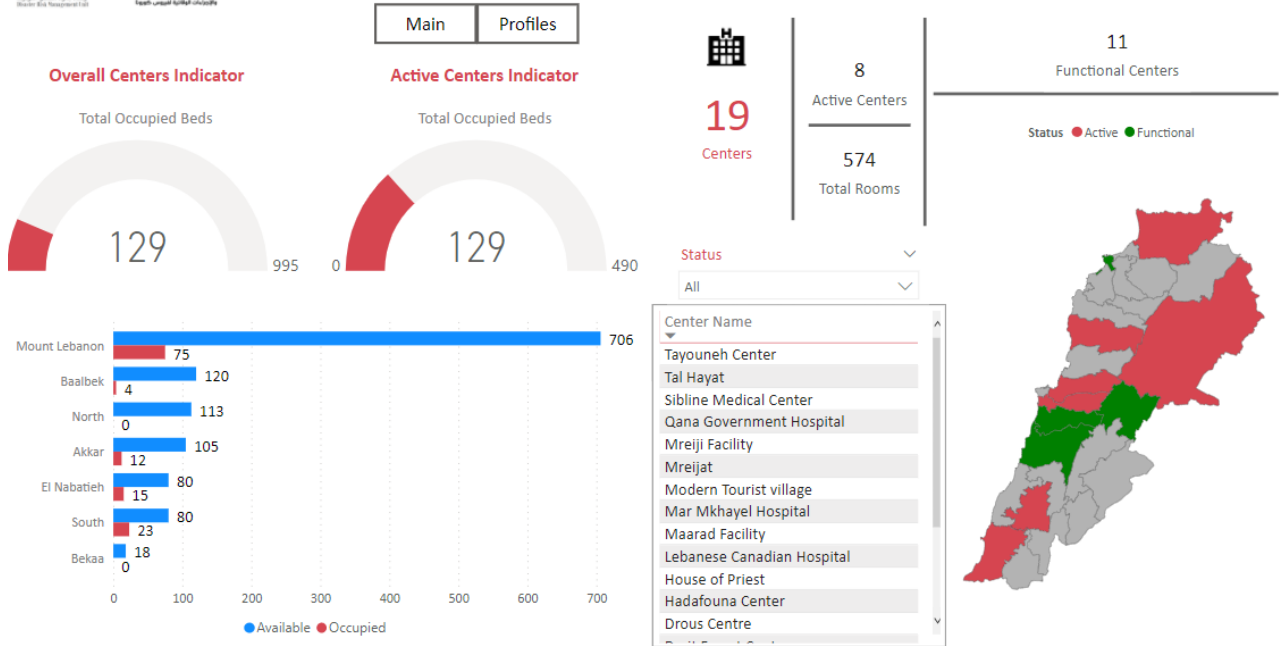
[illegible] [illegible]

Main Profiles

Overall Centers Indicator

Total Occupied Beds

129

995

Active Centers Indicator

Total Occupied Beds

0 129 490

19
Centers

8
Active Centers

574
Total Rooms

11
Functional Centers

Status ● Active ● Functional

Status
All

| Center Name |
|---|
| Tayouneh Center |
| Tal Hayat |
| Sibline Medical Center |
| Qana Government Hospital |
| Mreiji Facility |
| Mreijat |
| Modern Tourist village |
| Mar Mkhayel Hospital |
| Maarad Facility |
| Lebanese Canadian Hospital |
| House of Priest |
| Hadafouna Center |
| Drous Centre |
| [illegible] |

| | Available | Occupied |
|---|---|---|
| Mount Lebanon | 706 | 75 |
| Baalbek | 120 | 4 |
| North | 113 | 0 |
| Akkar | 105 | 12 |
| El Nabatieh | 80 | 15 |
| South | 80 | 23 |
| Bekaa | 18 | 0 |

0 100 200 300 400 500 600 700

● Available ● Occupied